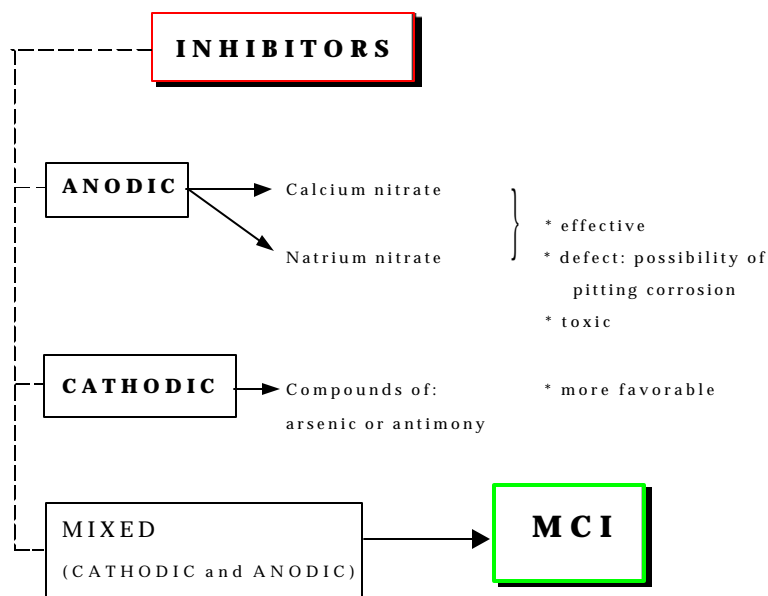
INHIBITORS

ANODIC

Calcium nitrate

Natrium nitrate

* effective
* defect: possibility of pitting corrosion
* toxic

CATHODIC

Compounds of: arsenic or antimony

* more favorable

MIXED (CATHODIC and ANODIC)

MCI